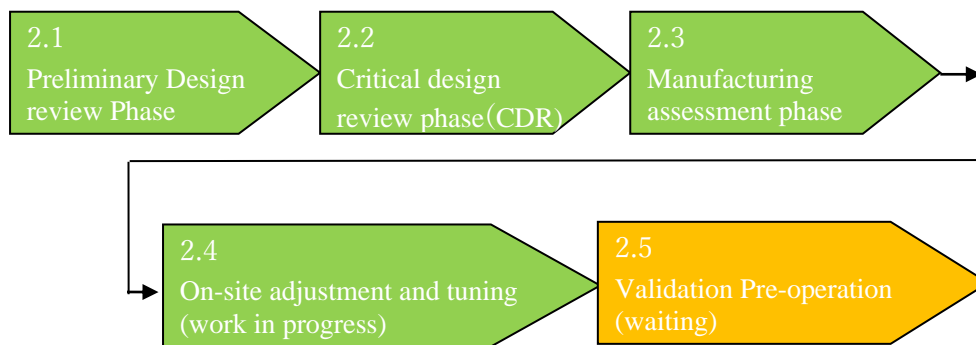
2.1
Preliminary Design review Phase

2.2
Critical design review phase（CDR）

2.3
Manufacturing assessment phase

2.4
On-site adjustment and tuning (work in progress)

2.5
Validation Pre-operation (waiting)